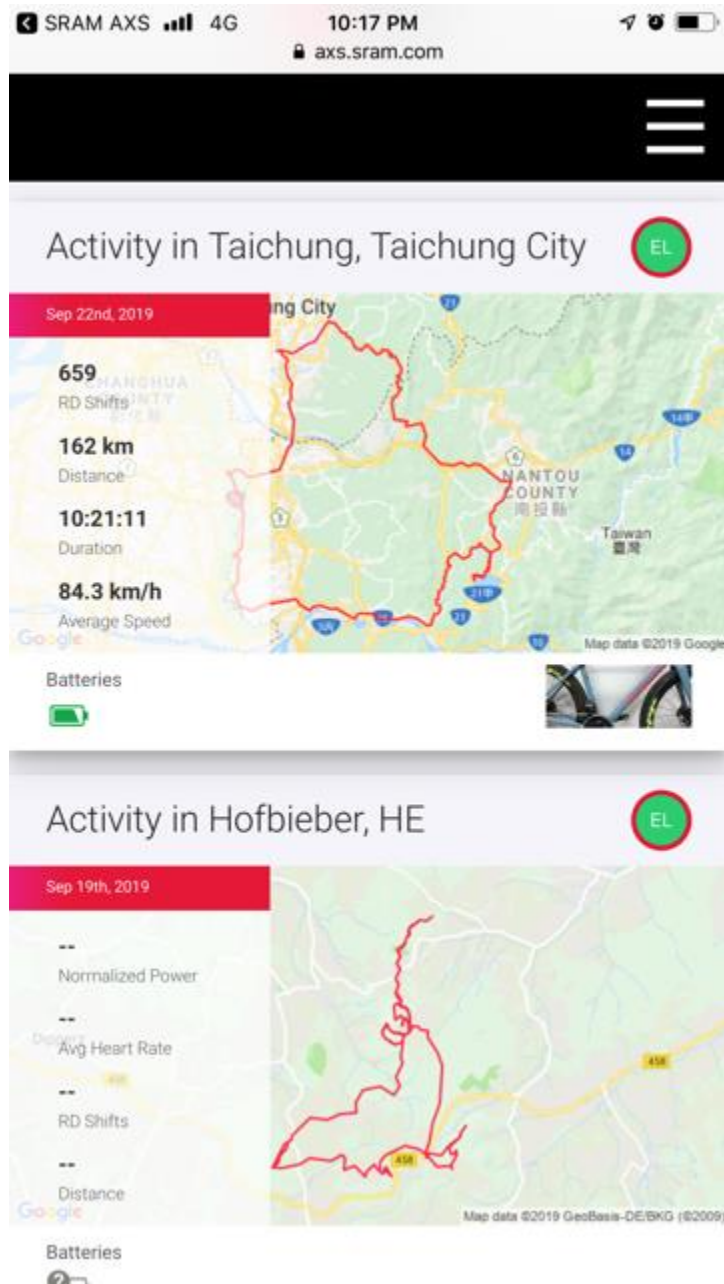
SRAM AXS 4G 10:17 PM
axs.sram.com

Activity in Taichung, Taichung City

EL

Sep 22nd, 2019

659
RD Shifts

162 km
Distance

10:21:11
Duration

84.3 km/h
Average Speed

ng City

CHANGHUA COUNTY
彰化縣

NANTOU COUNTY
南投縣

Taiwan
臺灣

Google

Map data ©2019 Google

Batteries

Activity in Hofbieber, HE

EL

Sep 19th, 2019

--
Normalized Power

--
Avg Heart Rate

--
RD Shifts

--
Distance

458

Google

Map data ©2019 GeoBasis-DE/BKG (©2009)

Batteries